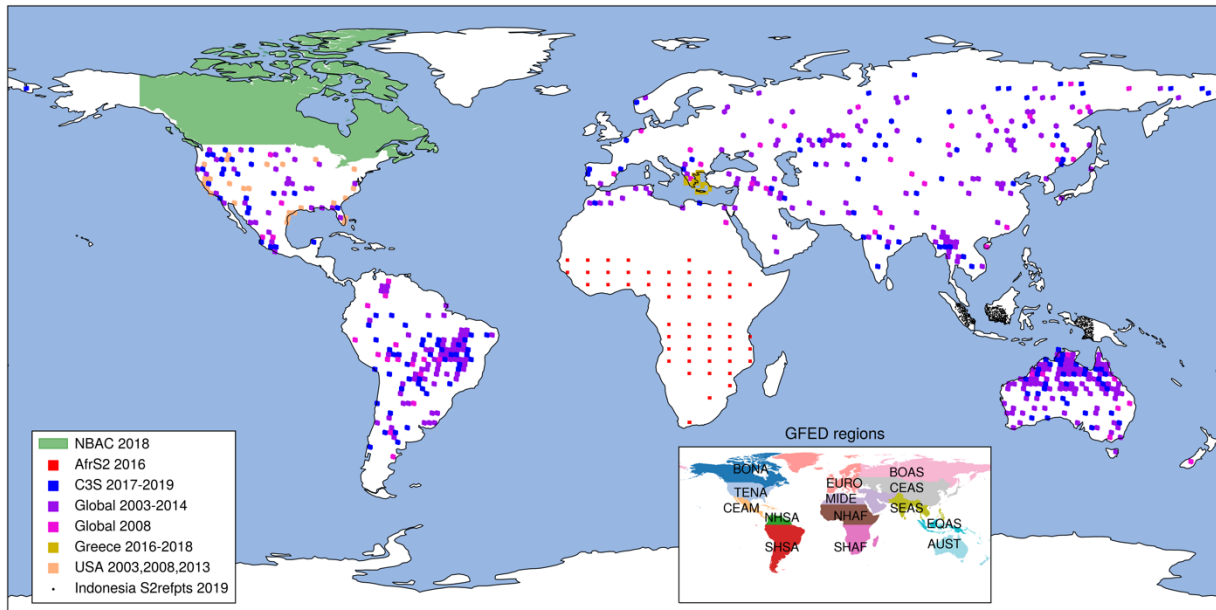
NBAC 2018
AfrS2 2016
C3S 2017-2019
Global 2003-2014
Global 2008
Greece 2016-2018
USA 2003,2008,2013
Indonesia S2refpts 2019

GFED regions
BONA
TENA
CEAM
NHSA
SHSA
EURO
MIDE
NHAF
SHAF
BOAS
CEAS
SEAS
EQAS
AUST